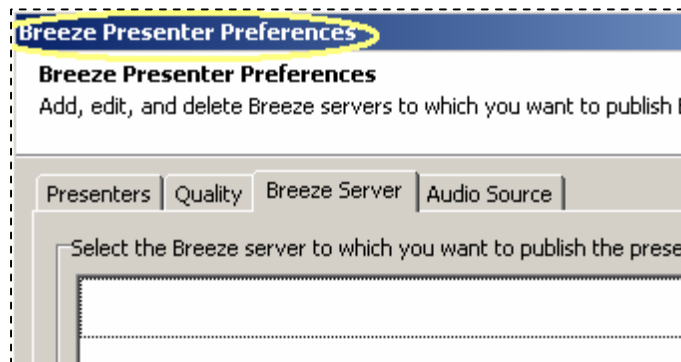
Breeze Presenter Preferences

Breeze Presenter Preferences

Add, edit, and delete Breeze servers to which you want to publish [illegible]

Presenters | Quality | Breeze Server | Audio Source

Select the Breeze server to which you want to publish the prese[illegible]